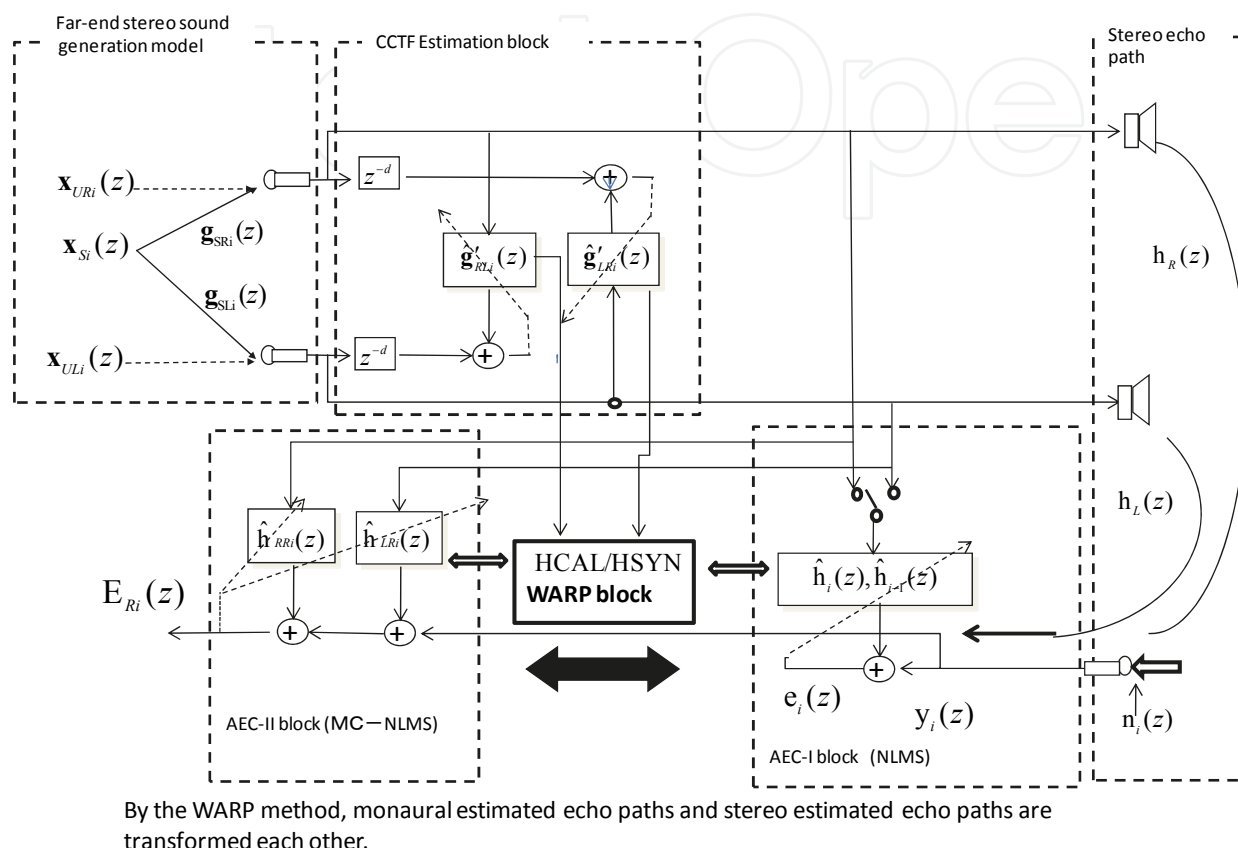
Far-end stereo sound generation model

CCTF Estimation block

Stereo echo path

$\mathbf{x}_{URi}(z)$

$\mathbf{x}_{Si}(z)$

$\mathbf{g}_{SRi}(z)$

$\mathbf{g}_{SLi}(z)$

$\mathbf{x}_{ULi}(z)$

$z^{-d}$

$z^{-d}$

$\hat{\mathbf{g}}'_{RLi}(z)$

$\hat{\mathbf{g}}'_{LRi}(z)$

$\mathrm{h}_R(z)$

$\mathrm{h}_L(z)$

$\hat{\mathrm{h}}_{RRi}(z)$

$\hat{\mathrm{h}}_{LRi}(z)$

HCAL/HSYN
WARP block

$\hat{\mathrm{h}}_i(z), \hat{\mathrm{h}}_{i-1}(z)$

$\mathrm{E}_{Ri}(z)$

$\mathrm{e}_i(z)$

$\mathrm{y}_i(z)$

$\mathrm{n}_i(z)$

AEC-II block (MC－NLMS)

AEC-I block (NLMS)

By the WARP method, monaural estimated echo paths and stereo estimated echo paths are transformed each other.